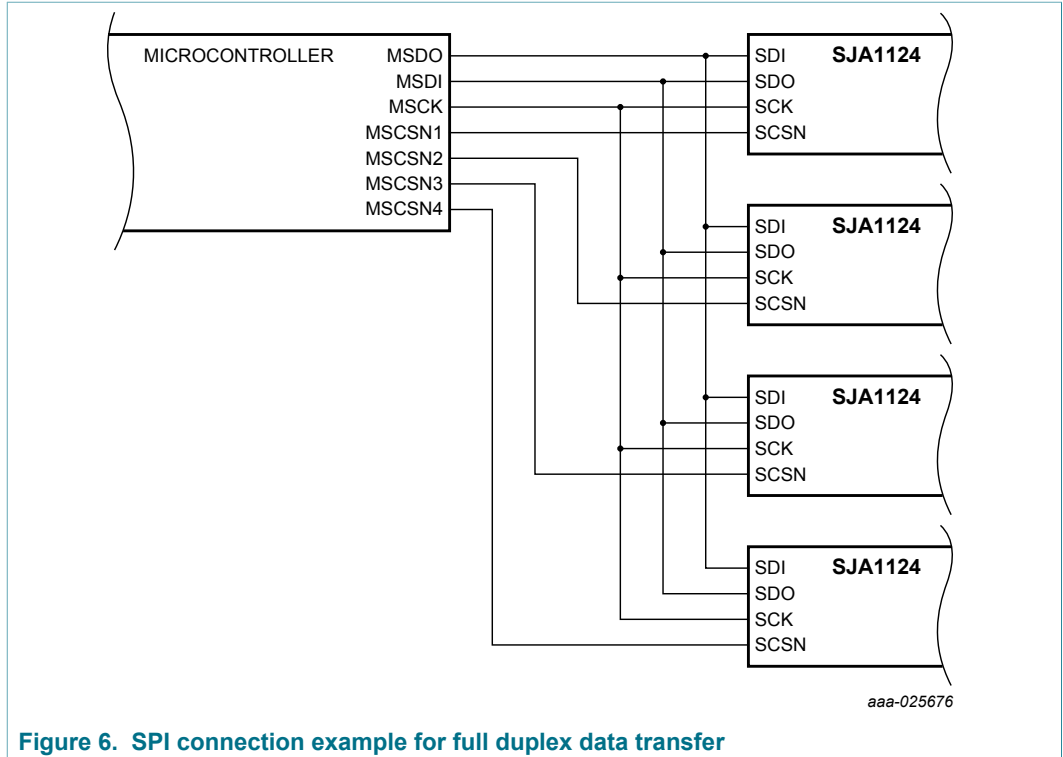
MICROCONTROLLER
MSDO
MSDI
MSCK
MSCSN1
MSCSN2
MSCSN3
MSCSN4

SDI SJA1124
SDO
SCK
SCSN

SDI SJA1124
SDO
SCK
SCSN

SDI SJA1124
SDO
SCK
SCSN

SDI SJA1124
SDO
SCK
SCSN

aaa-025676

Figure 6. SPI connection example for full duplex data transfer